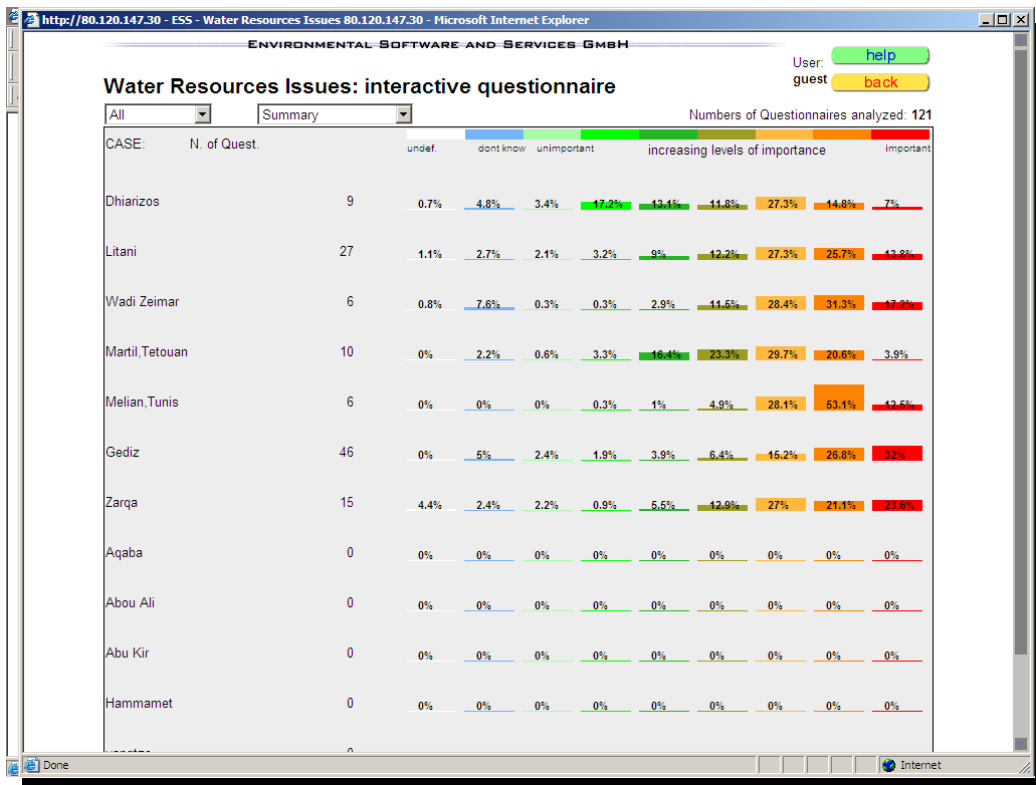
http://80.120.147.30 - ESS - Water Resources Issues 80.120.147.30 - Microsoft Internet Explorer

Environmental Software and Services GmbH

User: guest

help

back

Water Resources Issues: interactive questionnaire

All

Summary

Numbers of Questionnaires analyzed: 121

| CASE: | N. of Quest. | undef. | dont know | unimportant | | increasing levels of importance | | | | important |
|---|---|---|---|---|---|---|---|---|---|---|
| Dhiarizos | 9 | 0.7% | 4.8% | 3.4% | 17.2% | 13.1% | 11.8% | 27.3% | 14.8% | 7% |
| Litani | 27 | 1.1% | 2.7% | 2.1% | 3.2% | 9% | 12.2% | 27.3% | 25.7% | 13.8% |
| Wadi Zeimar | 6 | 0.8% | 7.6% | 0.3% | 0.3% | 2.9% | 11.5% | 28.4% | 31.3% | 17.3% |
| Martil,Tetouan | 10 | 0% | 2.2% | 0.6% | 3.3% | 16.4% | 23.3% | 29.7% | 20.6% | 3.9% |
| Melian,Tunis | 6 | 0% | 0% | 0% | 0.3% | 1% | 4.9% | 28.1% | 53.1% | 12.5% |
| Gediz | 46 | 0% | 5% | 2.4% | 1.9% | 3.9% | 6.4% | 15.2% | 26.8% | 32% |
| Zarqa | 15 | 4.4% | 2.4% | 2.2% | 0.9% | 5.5% | 12.9% | 27% | 21.1% | 23.6% |
| Aqaba | 0 | 0% | 0% | 0% | 0% | 0% | 0% | 0% | 0% | 0% |
| Abou Ali | 0 | 0% | 0% | 0% | 0% | 0% | 0% | 0% | 0% | 0% |
| Abu Kir | 0 | 0% | 0% | 0% | 0% | 0% | 0% | 0% | 0% | 0% |
| Hammamet | 0 | 0% | 0% | 0% | 0% | 0% | 0% | 0% | 0% | 0% |
| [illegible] | 0 | | | | | | | | | |

Done

Internet